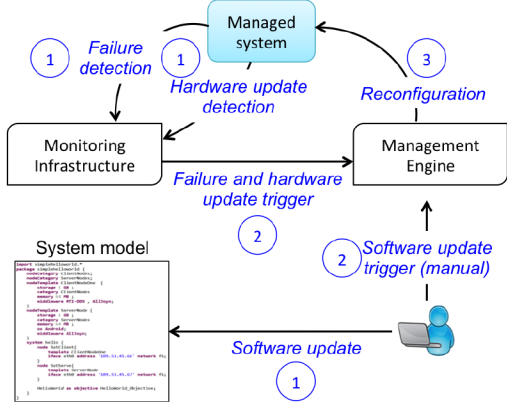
Managed system

1 Failure detection

1 Hardware update detection

3 Reconfiguration

Monitoring Infrastructure

Management Engine

Failure and hardware update trigger

2

System model

2 Software update trigger (manual)

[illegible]

Software update

1